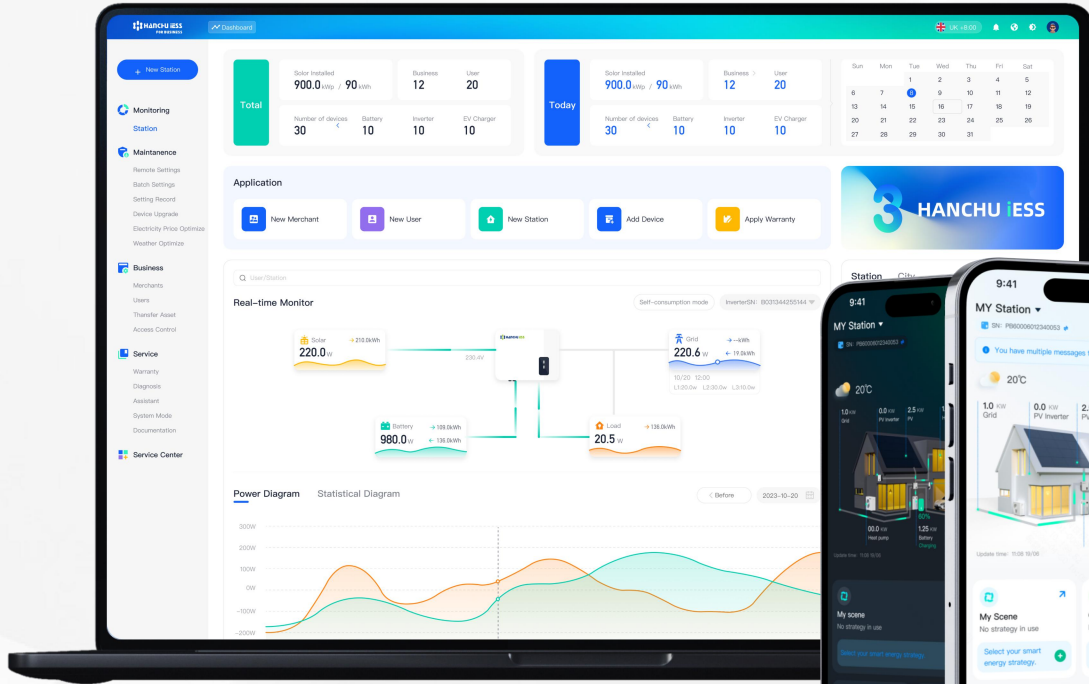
HANCHU iESS FOR BUSINESS
Dashboard
UK +8:00

New Station
Monitoring
Station
Maintanence
Remote Settings
Batch Settings
Setting Record
Device Upgrade
Electricity Price Optimize
Weather Optimize
Business
Merchants
Users
Transfer Asset
Access Control
Service
Warranty
Diagnosis
Assistant
System Mode
Documentation
Service Center

Total
Solor Installed
900.0 kWp / 90 kWh
Business
12
User
20
Number of devices
30
Battery
10
Inverter
10
EV Charger
10

Today
Solor Installed
900.0 kWp / 90 kWh
Business
12
User
20
Number of devices
30
Battery
10
Inverter
10
EV Charger
10

| Sun | Mon | Tue | Wed | Thu | Fri | Sat |
|---|---|---|---|---|---|---|
| | | 1 | 2 | 3 | 4 | 5 |
| 6 | 7 | 8 | 9 | 10 | 11 | 12 |
| 13 | 14 | 15 | 16 | 17 | 18 | 19 |
| 20 | 21 | 22 | 23 | 24 | 25 | 26 |
| 27 | 28 | 29 | 30 | 31 | | |

Application
New Merchant
New User
New Station
Add Device
Apply Warranty

HANCHU iESS

User/Station
Real-time Monitor
Self-consumption mode
InverterSN: B031344255144
Solar 210.0kWh
220.0 W
230.4V
Grid ~4Wh
220.6 W
19.0kWh
10/20 12:00
L1:20.0w L2:35.0w L3:10.0w
Battery 109.0kWh
980.0 W
136.0kWh
Load 136.0kWh
20.5 W

Power Diagram
Statistical Diagram
Before
2023-10-20
300W
200W
100W
0W
-100W
-200W

Station City

9:41
MY Station
SN: PB6000601234053
20°C
1.0 kW Grid
0.0 kW PV Inverter
2.5 kW PV
00.0 kW Heat pump
1.25 kW Battery Charging
60%
Update time: 11:08 16/06
My scene
No strategy in use
Select your smart energy strategy.

9:41
MY Station
SN: PB6000601234053
You have multiple messages
20°C
1.0 kW Grid
0.0 kW PV Inverter
Update time: 11:08 16/06
My Scene
No strategy in use
Select your smart energy strategy.